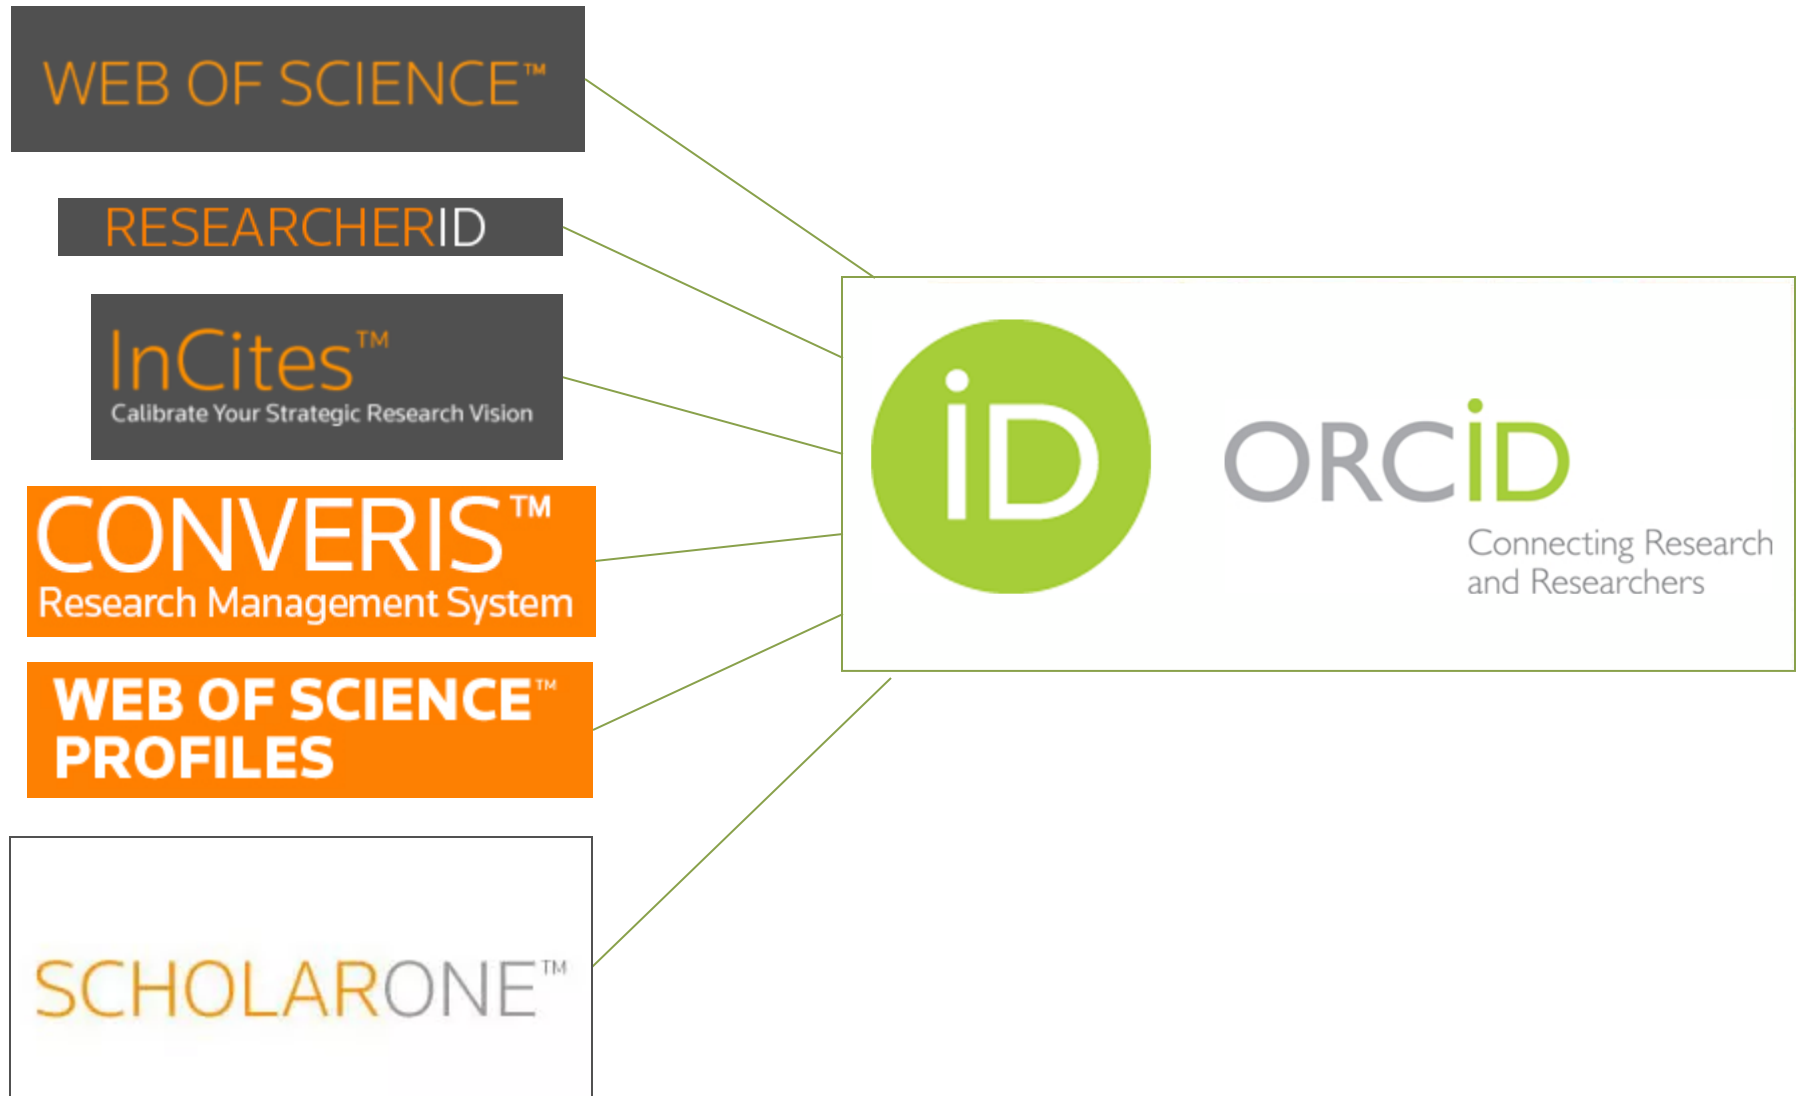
WEB OF SCIENCE™

RESEARCHERID

InCites™
Calibrate Your Strategic Research Vision

CONVERIS™
Research Management System

WEB OF SCIENCE™
PROFILES

SCHOLARONE™

iD

ORCID
Connecting Research and Researchers